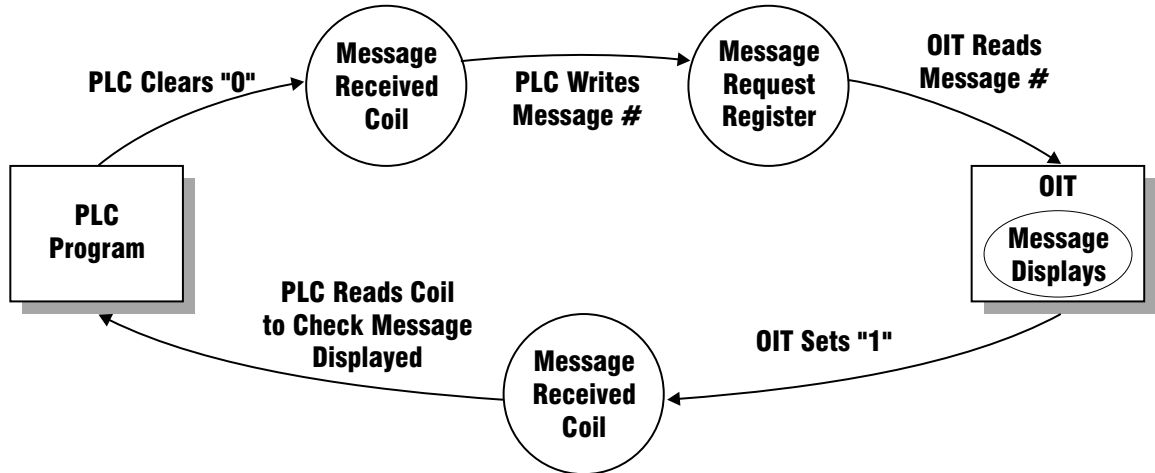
PLC Clears "0"

Message Received Coil

PLC Writes Message #

Message Request Register

OIT Reads Message #

OIT

Message Displays

OIT Sets "1"

Message Received Coil

PLC Reads Coil to Check Message Displayed

PLC Program